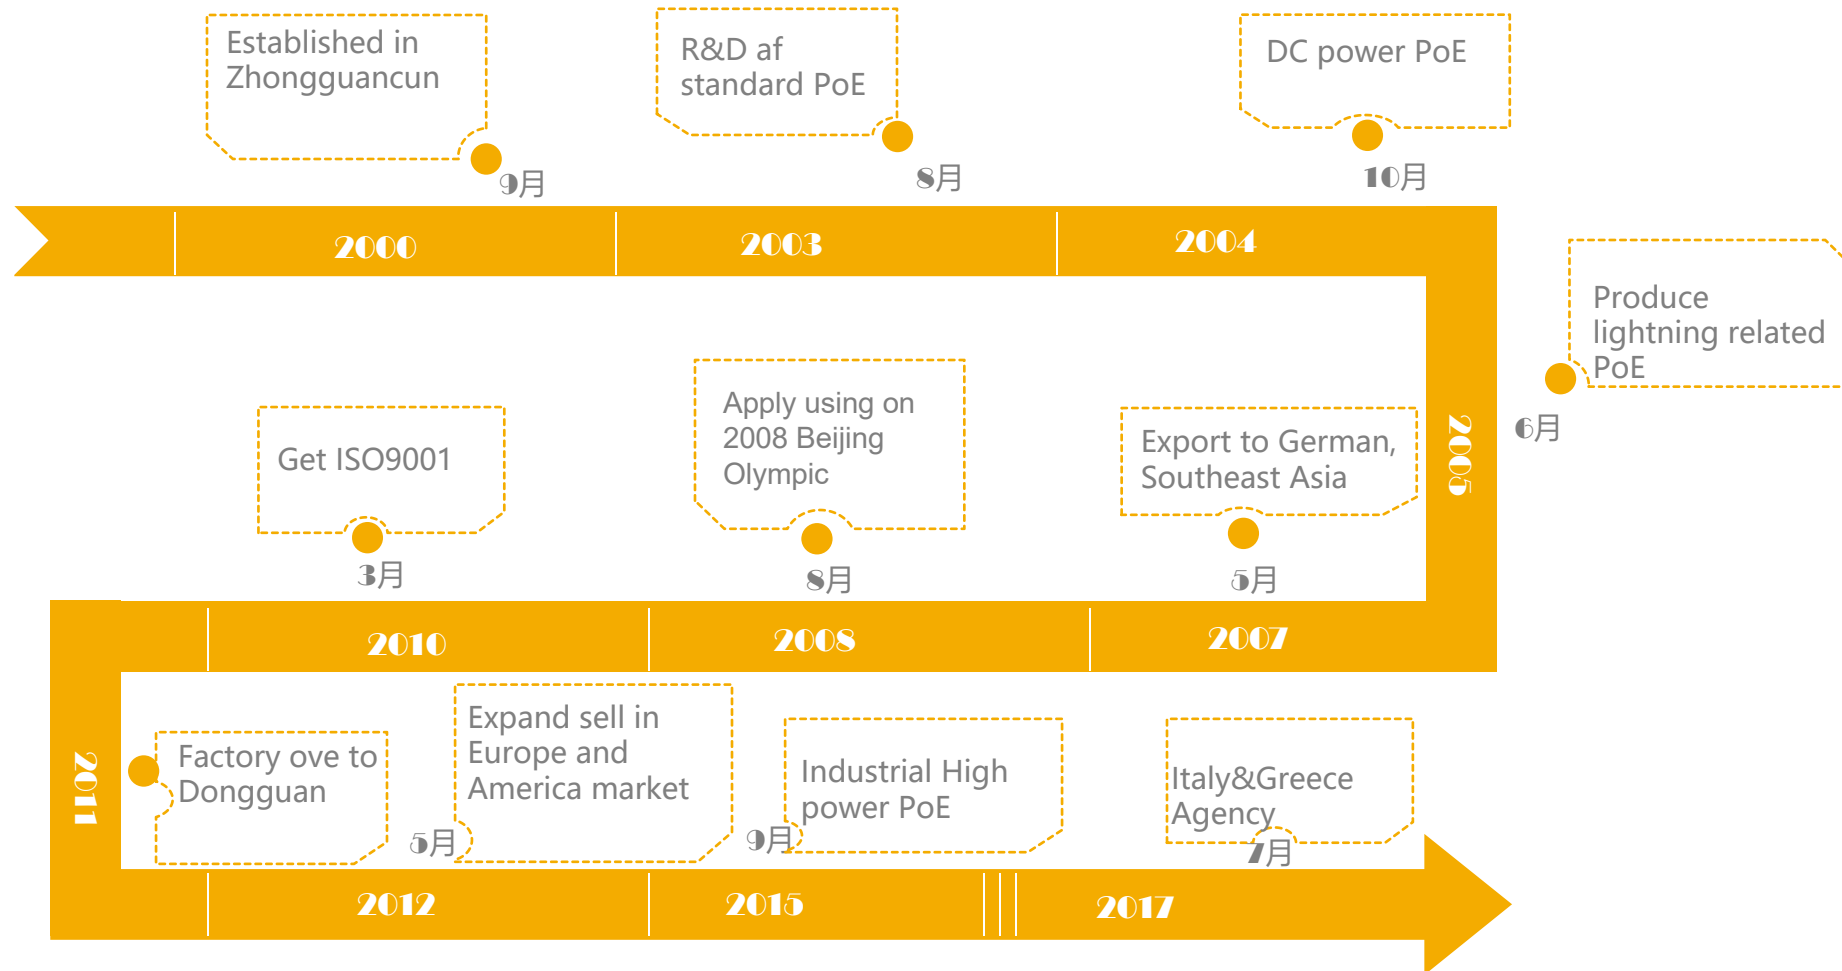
Established in Zhongguancun

9月

2000

R&D af standard PoE

8月

2003

DC power PoE

10月

2004

Produce lightning related PoE

6月

2005

Export to German, Southeast Asia

5月

2007

Apply using on 2008 Beijing Olympic

8月

2008

Get ISO9001

3月

2010

2011

Factory ove to Dongguan

2012

Expand sell in Europe and America market

5月

2015

Industrial High power PoE

9月

Italy&Greece Agency

7月

2017